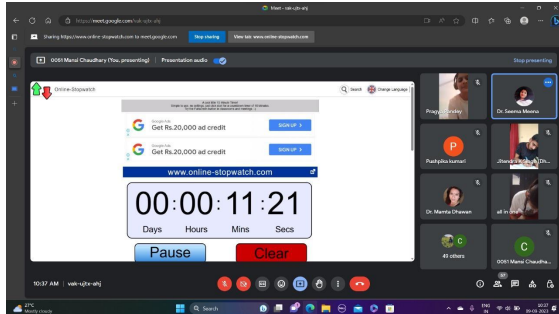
Meet - vak-ujtx-ahj

https://meet.google.com/vak-ujtx-ahj

Sharing https://www.online-stopwatch.com to meet.google.com Stop sharing View tab: www.online-stopwatch.com

0061 Mansi Chaudhary (You, presenting) Presentation audio

Stop presenting

Online-Stopwatch

Search Change Language

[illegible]

Google Ads
Get Rs.20,000 ad credit
SIGN UP >

Google Ads
Get Rs.20,000 ad credit
SIGN UP >

www.online-stopwatch.com

00:00:11:21

Days Hours Mins Secs

Pause Clear

Pragya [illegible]andey

Dr. Seema Meena

P

Pushpika kumari

Jhand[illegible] Dh...

Dr. Mamta Dhawan

all in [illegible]

C

40 others

C

0061 Mansi Chaudha...

10:37 AM | vak-ujtx-ahj

27°C
Mostly cloudy

Search

ENG
IN

10:37
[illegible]